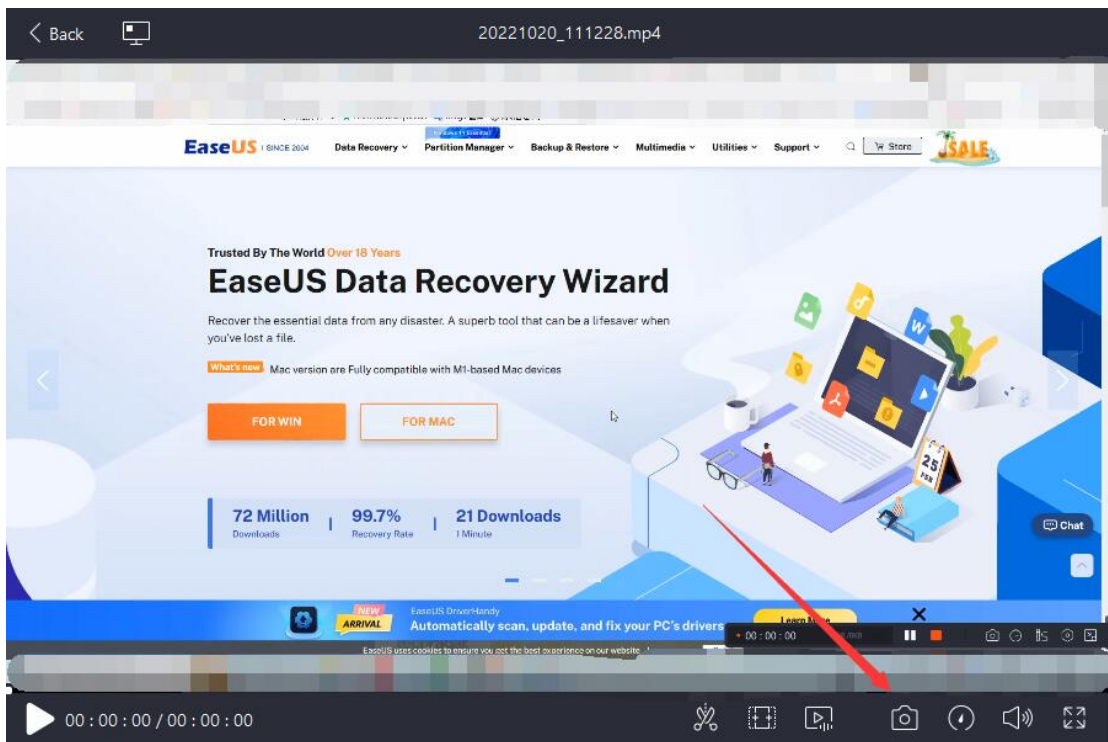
Back

20221020_111228.mp4

EaseUS | SINCE 2004 Data Recovery Partition Manager Backup & Restore Multimedia Utilities Support Store SALE

Trusted By The World Over 18 Years

EaseUS Data Recovery Wizard

Recover the essential data from any disaster. A superb tool that can be a lifesaver when you've lost a file.

What's new Mac version are Fully compatible with M1-based Mac devices

FOR WIN FOR MAC

72 Million Downloads | 99.7% Recovery Rate | 21 Downloads 1 Minute

Chat

NEW ARRIVAL EaseUS DriverHandy Automatically scan, update, and fix your PC's drivers

00 : 00 : 00

EaseUS uses cookies to ensure you get the best experience on our website.

00 : 00 : 00 / 00 : 00 : 00